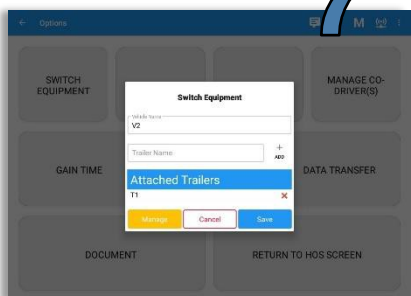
Options

M

SWITCH EQUIPMENT

MANAGE CO-DRIVER(S)

Switch Equipment

Vehicle Name
V2

Trailer Name

+
ADD

GAIN TIME

DATA TRANSFER

Attached Trailers

T1

×

Manage

Cancel

Save

DOCUMENT

RETURN TO HOS SCREEN